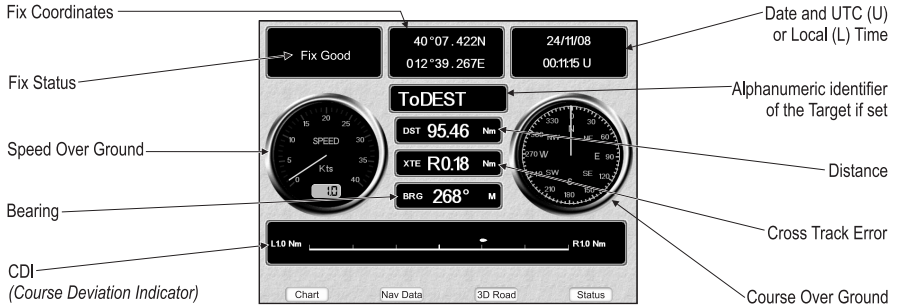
Fix Coordinates

Date and UTC (U) or Local (L) Time

Fix Status

Fix Good

40°07.422N
012°39.267E

24/11/08
00:11:15 U

ToDEST

Alphanumeric identifier of the Target if set

Speed Over Ground

SPEED
Kts
10

15 20 25 30 35 40 10 5 0

DST 95.46 Nm

XTE R0.18 Nm

BRG 268° M

N NE E SE S SW W NW
330 30 60 90 120 150 180 210 240 270

Distance

Bearing

Cross Track Error

L1.0 Nm

R1.0 Nm

CDI
(Course Deviation Indicator)

Chart

Nav Data

3D Road

Status

Course Over Ground